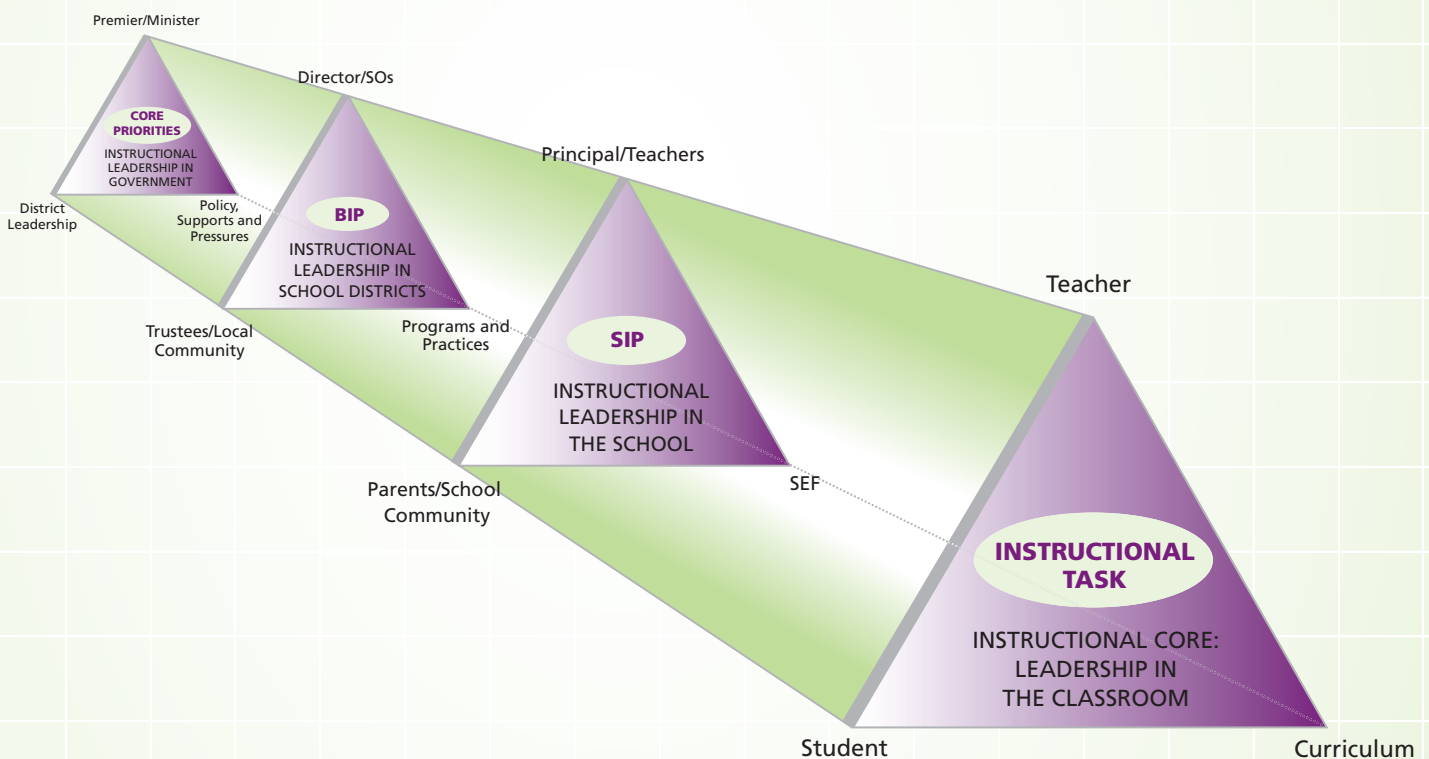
Premier/Minister

CORE PRIORITIES

INSTRUCTIONAL LEADERSHIP IN GOVERNMENT

District Leadership

Policy, Supports and Pressures

Director/SOs

BIP

INSTRUCTIONAL LEADERSHIP IN SCHOOL DISTRICTS

Trustees/Local Community

Programs and Practices

Principal/Teachers

SIP

INSTRUCTIONAL LEADERSHIP IN THE SCHOOL

Parents/School Community

SEF

Teacher

INSTRUCTIONAL TASK

INSTRUCTIONAL CORE: LEADERSHIP IN THE CLASSROOM

Student

Curriculum